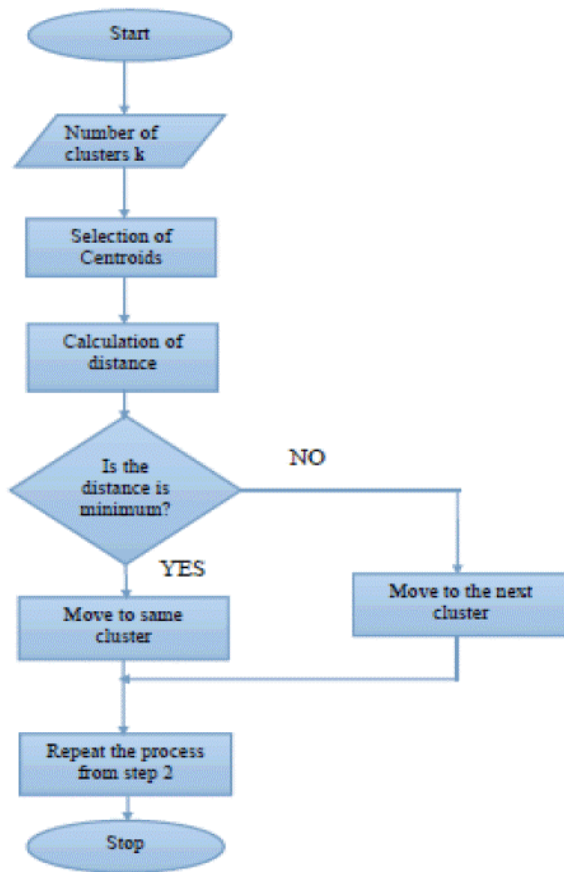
Start

Number of clusters k

Selection of Centroids

Calculation of distance

Is the distance is minimum?

NO

YES

Move to same cluster

Move to the next cluster

Repeat the process from step 2

Stop